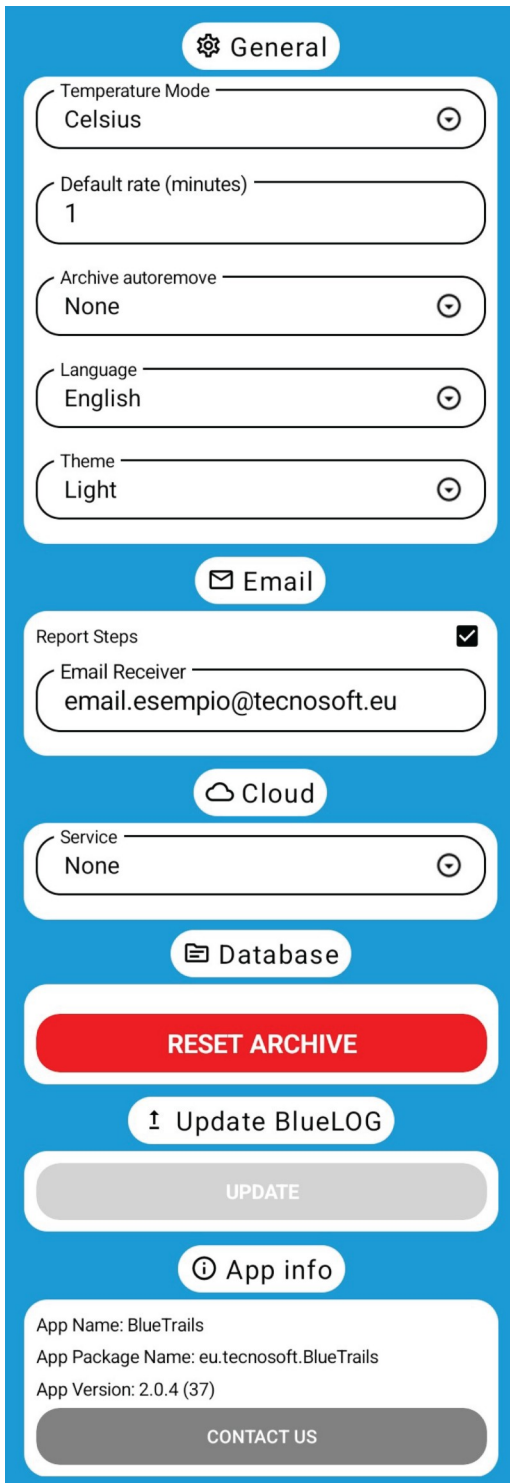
General

Temperature Mode
Celsius

Default rate (minutes)
1

Archive autoremove
None

Language
English

Theme
Light

Email

Report Steps

Email Receiver
email.esempio@tecnosoft.eu

Cloud

Service
None

Database

RESET ARCHIVE

Update BlueLOG

UPDATE

App info

App Name: BlueTrails

App Package Name: eu.tecnosoft.BlueTrails

App Version: 2.0.4 (37)

CONTACT US